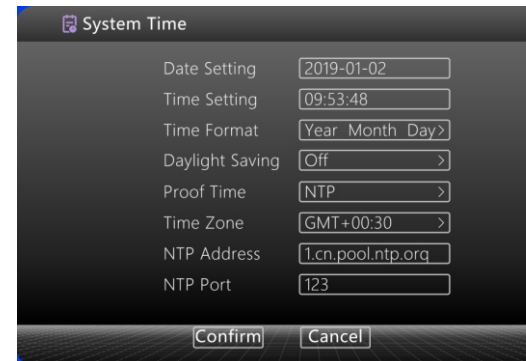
System Time

| | |
|---|---|
| Date Setting | 2019-01-02 |
| Time Setting | 09:53:48 |
| Time Format | Year Month Day> |
| Daylight Saving | Off > |
| Proof Time | NTP > |
| Time Zone | GMT+00:30 > |
| NTP Address | 1.cn.pool.ntp.org |
| NTP Port | 123 |

Confirm Cancel